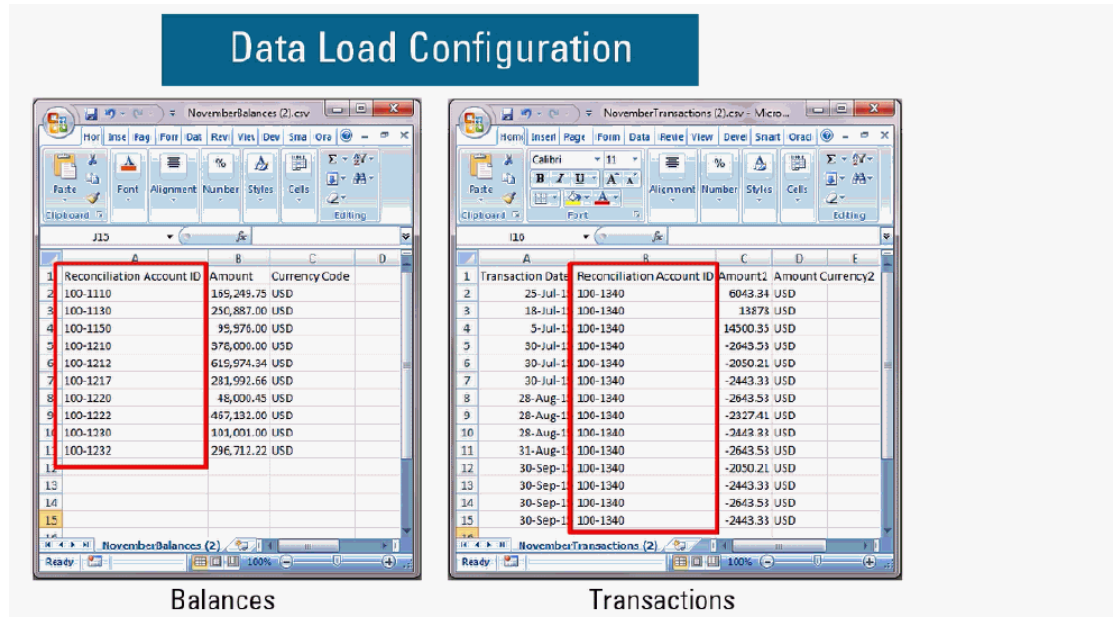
Data Load Configuration

NovemberBalances (2).csv

Hor | Inse | Pag | Forr | Dat | Rev | Viev | Dev | Sma | Ora

Paste | Font | Alignment | Number | Styles | Cells | Editing

Clipboard

J15

$f_x$

|  | A | B | C | D |
|---|---|---|---|---|
| 1 | Reconciliation Account ID | Amount | Currency Code |  |
| 2 | 100-1110 | 165,249.75 | USD |  |
| 3 | 100-1130 | 250,887.00 | USD |  |
| 4 | 100-1150 | 99,976.00 | USD |  |
| 5 | 100-1210 | 378,000.00 | USD |  |
| 6 | 100-1212 | 619,974.34 | USD |  |
| 7 | 100-1217 | 281,992.66 | USD |  |
| 8 | 100-1220 | 48,000.45 | USD |  |
| 9 | 100-1222 | 467,132.00 | USD |  |
| 10 | 100-1230 | 101,001.00 | USD |  |
| 11 | 100-1232 | 296,712.22 | USD |  |
| 12 |  |  |  |  |
| 13 |  |  |  |  |
| 14 |  |  |  |  |
| 15 |  |  |  |  |

NovemberBalances (2)

Ready 100%

Balances

NovemberTransactions (2).csv - Micro...

Hom | Insei | Page | Form | Data | Revie | View | Deve | Smart | Oracl

Calibri 11

Paste | Font | Alignment | Number | Styles | Cells | Editing

Clipboard

I10

$f_x$

|  | A | B | C | D | E |
|---|---|---|---|---|---|
| 1 | Transaction Date | Reconciliation Account ID | Amount1 | Amount | Currency2 |
| 2 | 25-Jul-1 | 100-1340 | 6043.34 | USD |  |
| 3 | 18-Jul-1 | 100-1340 | 13878 | USD |  |
| 4 | 5-Jul-1 | 100-1340 | 14500.35 | USD |  |
| 5 | 30-Jul-1 | 100-1340 | -2643.53 | USD |  |
| 6 | 30-Jul-1 | 100-1340 | -2050.21 | USD |  |
| 7 | 30-Jul-1 | 100-1340 | -2443.33 | USD |  |
| 8 | 28-Aug-1 | 100-1340 | -2643.53 | USD |  |
| 9 | 28-Aug-1 | 100-1340 | -2327.41 | USD |  |
| 10 | 28-Aug-1 | 100-1340 | -2443.33 | USD |  |
| 11 | 31-Aug-1 | 100-1340 | -2643.53 | USD |  |
| 12 | 30-Sep-1 | 100-1340 | -2050.21 | USD |  |
| 13 | 30-Sep-1 | 100-1340 | -2443.33 | USD |  |
| 14 | 30-Sep-1 | 100-1340 | -2643.53 | USD |  |
| 15 | 30-Sep-1 | 100-1340 | -2443.33 | USD |  |

NovemberTransactions (2)

Ready 100%

Transactions